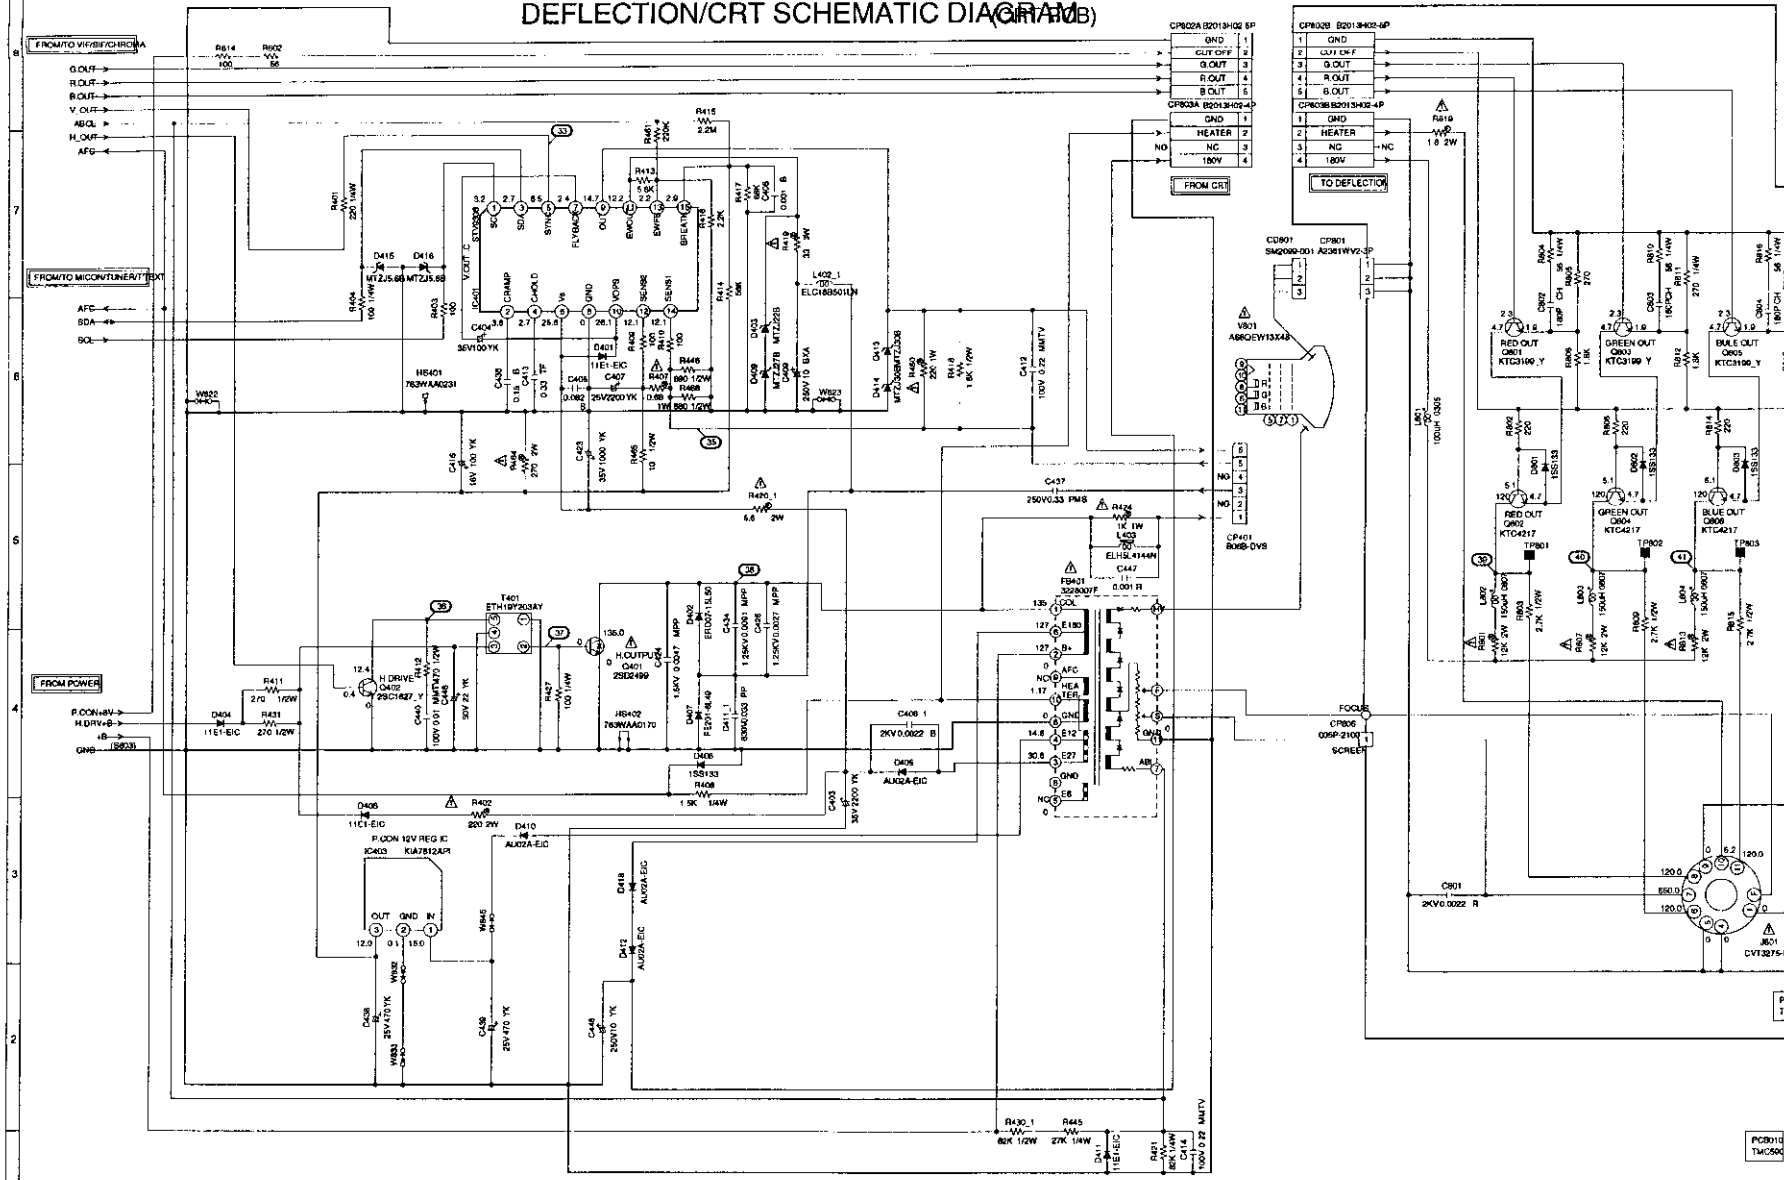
DEFLECTION/CRT SCHEMATIC DIAGRAM (CRT PCB)

FROM/TO VIF/SIF/CHROMA
G.OUT
R.OUT
B.OUT
V_OUT
ABCL
H_OUT
AFC

R614 100
R602 56

CP802A B2013H02-5P
GND 1
CUT OFF 2
G.OUT 3
R.OUT 4
B.OUT 5

CP803A B2013H02-4P
GND 1
HEATER 2
NC 3
180V 4

FROM CRT

CP802B B2013H02-5P
1 GND
2 CUT OFF
3 G.OUT
4 R.OUT
5 B.OUT

CP803B B2013H02-4P
1 GND
2 HEATER
3 NC
4 180V

R819 1.8 2W

TO DEFLECTION

FROM/TO MICON/TUNER/TTEXT
AFC
SDA
SCL

FROM POWER
P.CON+8V
H.DRV+B
+B
GND (S603)

R401 220 1/4W
R404 100 1/4W
R403 100
D415 MTZJ5.6B
D416 MTZJ5.6B
IC401 STV9306
VOUT C
SDA SCL SYNC FLYBACK OUT EWO EWFB BREATH
CRAMP CHOLD Vs GND VOUP SENS2 SENS1
3.2 2.7 6.5 2.4 14.7 12.2 2.2 2.9
3.8 2.7 25.8 0 26.1 12.1 12.1
C404 35V100YK
HS401 763WAA0231
W822
C436 0.15 B
C413 0.33 TF
C405 0.082
D401 11E1-EIC
C407 25V2200YK
R407 0.68
R446 680 1/2W
R468 1W 680 1/2W
R461 220K
R413 5.6K
R415 2.2M
R417 68K
C406 0.001 B
R418 2.2K
R419 33 2W
R414 56K
D403 MTZJ22B
D409 MTZJ27B
C408 250V 10 BXA
W823
L402_1 ELC18B501LN
D413 MTZJ36B
D414 MTZJ36B
R460 220 1W
R418 1.5K 1/2W
C412 100V 0.22 MMTV
C416 16V 100 YK
R464 270 2W
C423 35V 1000 YK
R465 10 1/2W
R420_1 5.6 2W
C437 250V0.33 PMS
R424 1K 1W
L403 ELH5L4144N
C447 0.001 R
FB401 3228007F
CP401 B06B-DVS

T401 ETH19Y203AY
R411 270 1/2W
R431 270 1/2W
D404 11E1-EIC
H DRIVE Q402 2SC1627_Y
12.4 0.4
R412 470 1/2W
C440 100V 0.01
C445 50V 22 YK
R427 100 1/4W
H.OUTPUT Q401 2SD2499
135.0
HS402 763WAA0170
C424 1.6KV 0.0047 MPP
D402 ERD07-15L50
C434 1.25KV0.0051 MPP
C426 1.25KV0.0027 MPP
D407 FE201-6L49
C411_1 630V0.033 PP
D408 1SS133
R408 1.5K 1/4W
C408_1 2KV0.0022 B
D405 AU02A-EIC
C403 35V 2200 YK
D406 11E1-EIC
R402 220 2W
D410 AU02A-EIC
P.CON 12V REG IC
IC403 KIA7812API
OUT GND IN
12.0 0 15.0
W832
W833
D428 25V470YK
C439 25V 470 YK
W845
D418 AU02A-EIC
D412 AU02A-EIC
C448 250V10 YK
R430_1 82K 1/2W
R445 27K 1/4W
D411 11E1-EIC
R421 82K 1/4W
C414 100V 0.22 MMTV

135 COL
127 E180
127 B+
AFC
NC HEATER
1.17
GND
14.6 E27
30.8 E12
GND
NC E6
ABL
FOCUS
CP806 005P-2100
SCREEN

CD801 SM2099-001
CP801 A2361WV2-3P
V801 A68QEW13X48
R G B

L801 100UH 0305
R804 56 1/4W
C802 180P CH
R805 270
R810 56 1/4W
C803 180P CH
R811 270 1/4W
R816 56 1/4W
C804 180P CH
RED OUT Q801 KTC3199_Y
GREEN OUT Q803 KTC3199 Y
BULE OUT Q805 KTC3199_Y
2.3 4.7 1.6
R806 1.8K
R812 1.3K
R802 220
R808 220
R814 220
D801 1SS133
D802 1SS133
D803 1SS133
RED OUT Q802 KTC4217
GREEN OUT Q804 KTC4217
BLUE OUT Q806 KTC4217
TP801 TP802 TP803
L802 150UH 0607
L803 150UH 0607
L804 150UH 0607
R803 2.7K 1/2W
R809 2.7K 1/2W
R815 2.7K 1/2W
R801 12K 2W
R807 12K 2W
R813 12K 2W
C801 2KV0.0022 R
120.0 650.0 120.0 6.2 120.0
J801 CVT3275-
PCB010 TMC590